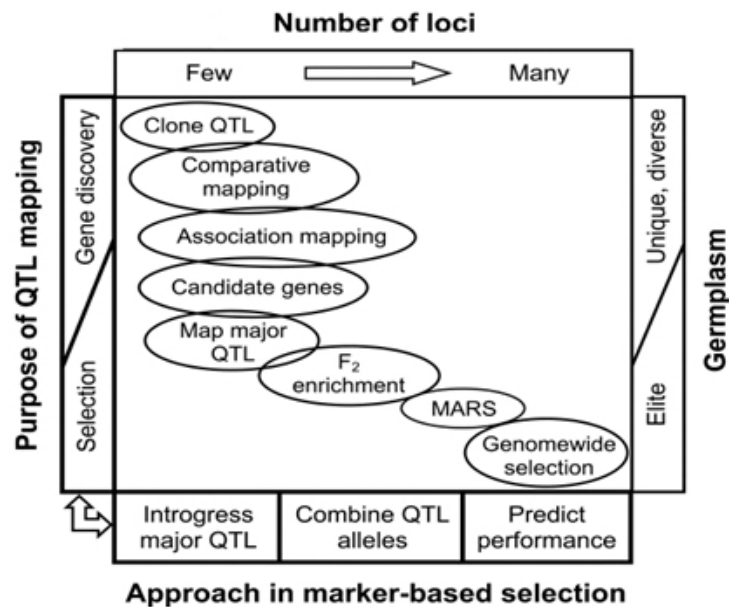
Number of loci

Few

Many

Purpose of QTL mapping

Gene discovery

Selection

Clone QTL

Comparative mapping

Association mapping

Candidate genes

Map major QTL

$F_2$ enrichment

MARS

Genomewide selection

Unique, diverse

Elite

Germplasm

| Introgress major QTL | Combine QTL alleles | Predict performance |
|---|---|---|

Approach in marker-based selection